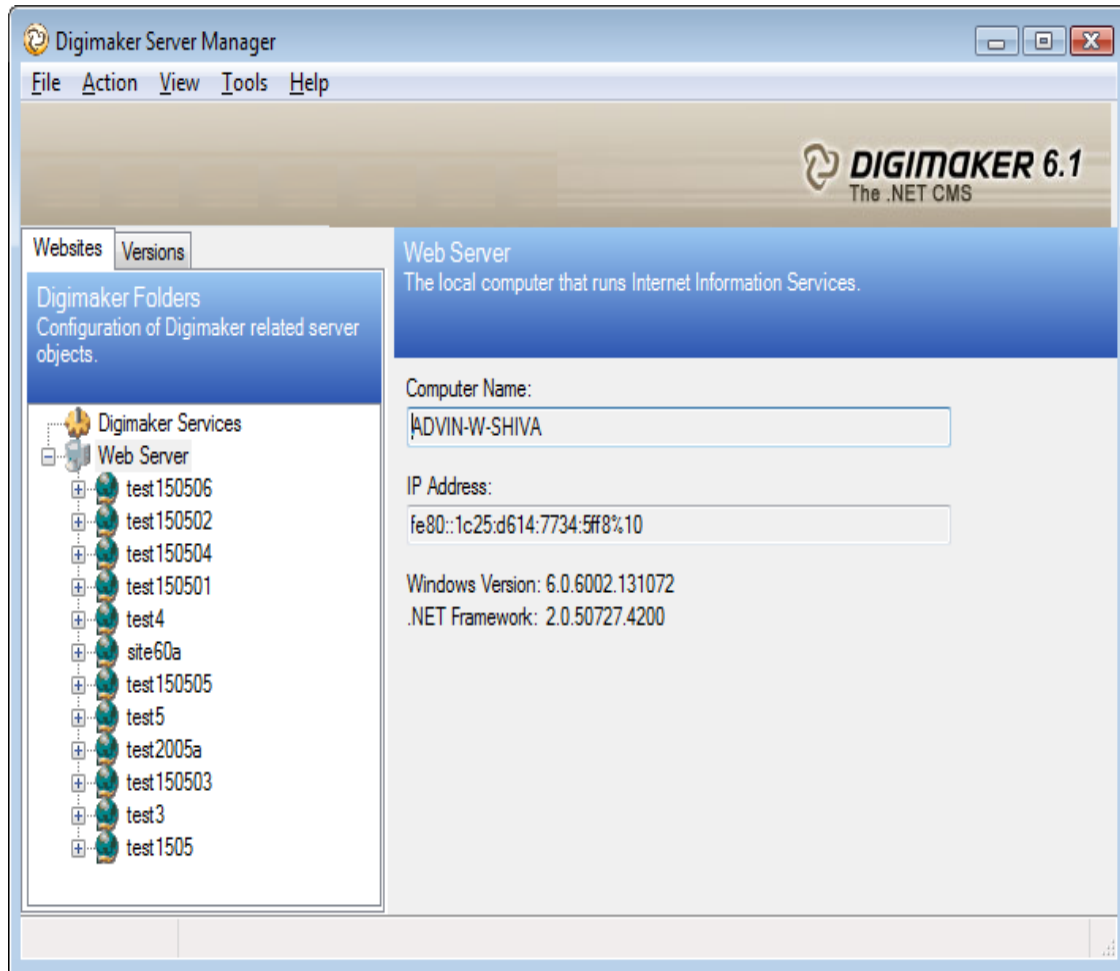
Digimaker Server Manager

File Action View Tools Help

DIGIMAKER 6.1
The .NET CMS

Websites Versions

Digimaker Folders
Configuration of Digimaker related server objects.

Digimaker Services
Web Server
test150506
test150502
test150504
test150501
test4
site60a
test150505
test5
test2005a
test150503
test3
test1505

Web Server
The local computer that runs Internet Information Services.

Computer Name:
ADVIN-W-SHIVA

IP Address:
fe80::1c25:d614:7734:5ff8%10

Windows Version: 6.0.6002.131072
.NET Framework: 2.0.50727.4200